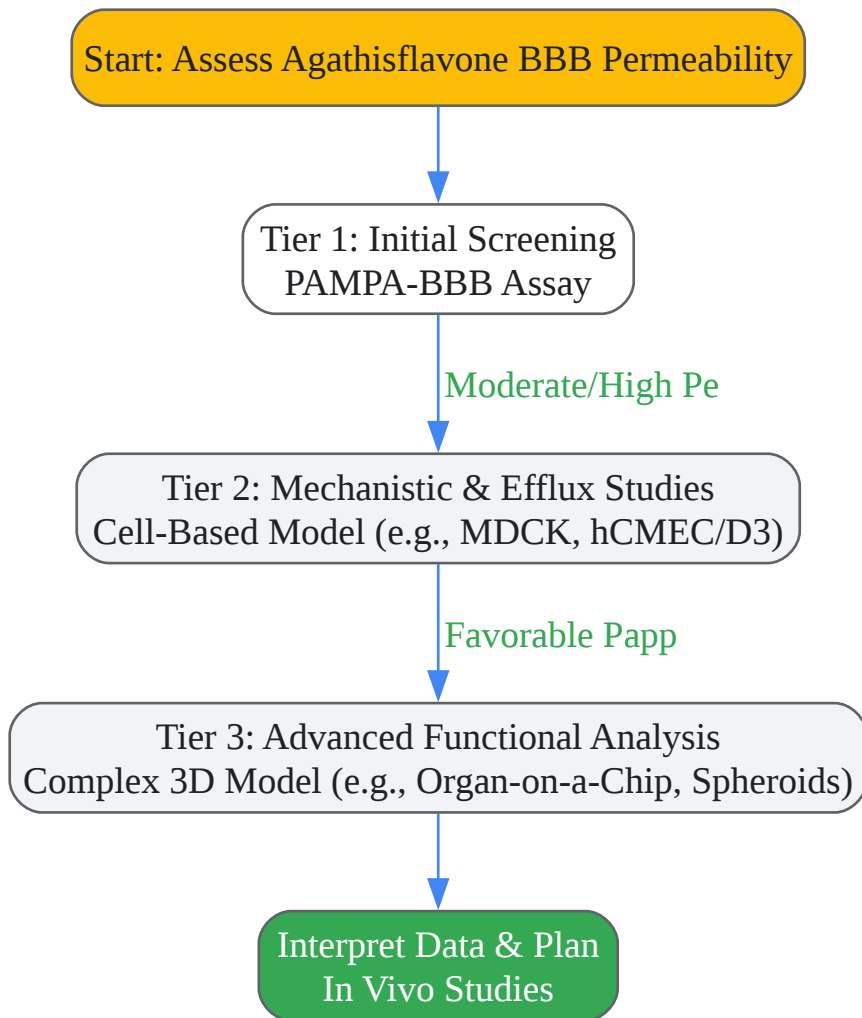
Start: Assess Agathisflavone BBB Permeability

Tier 1: Initial Screening
PAMPA-BBB Assay

Moderate/High Pe

Tier 2: Mechanistic & Efflux Studies
Cell-Based Model (e.g., MDCK, hCMEC/D3)

Favorable Papp

Tier 3: Advanced Functional Analysis
Complex 3D Model (e.g., Organ-on-a-Chip, Spheroids)

Interpret Data & Plan
In Vivo Studies